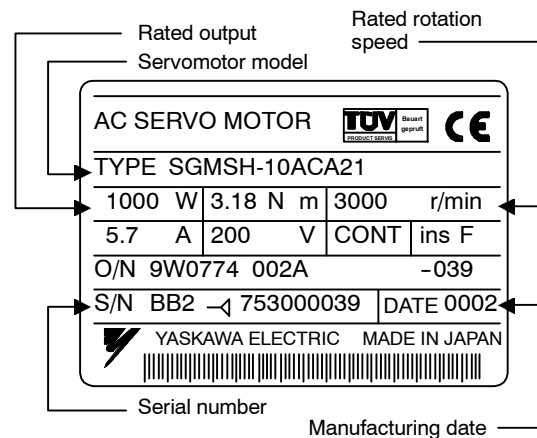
Rated output

Servomotor model

Rated rotation speed

AC SERVO MOTOR

TÜV PRODUCT SERVICE Bauart geprüft

CE

TYPE SGMSH-10ACA21

| 1000 W | 3.18 N m | 3000 | r/min |
|---|---|---|---|
| 5.7 A | 200 V | CONT | ins F |

O/N 9W0774 002A -039

S/N BB2 753000039 DATE 0002

YASKAWA ELECTRIC MADE IN JAPAN

Serial number

Manufacturing date